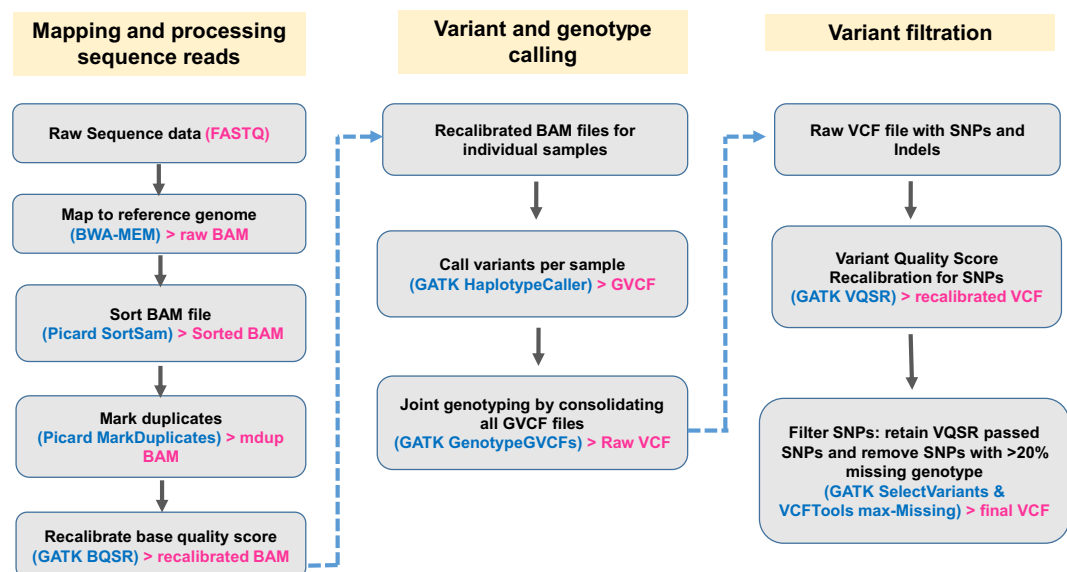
Mapping and processing sequence reads

Raw Sequence data (FASTQ)

Map to reference genome (BWA-MEM) > raw BAM

Sort BAM file (Picard SortSam) > Sorted BAM

Mark duplicates (Picard MarkDuplicates) > mdup BAM

Recalibrate base quality score (GATK BQSR) > recalibrated BAM

Variant and genotype calling

Recalibrated BAM files for individual samples

Call variants per sample (GATK HaplotypeCaller) > GVCF

Joint genotyping by consolidating all GVCF files (GATK GenotypeGVCFs) > Raw VCF

Variant filtration

Raw VCF file with SNPs and Indels

Variant Quality Score Recalibration for SNPs (GATK VQSR) > recalibrated VCF

Filter SNPs: retain VQSR passed SNPs and remove SNPs with >20% missing genotype (GATK SelectVariants & VCFTools max-Missing) > final VCF